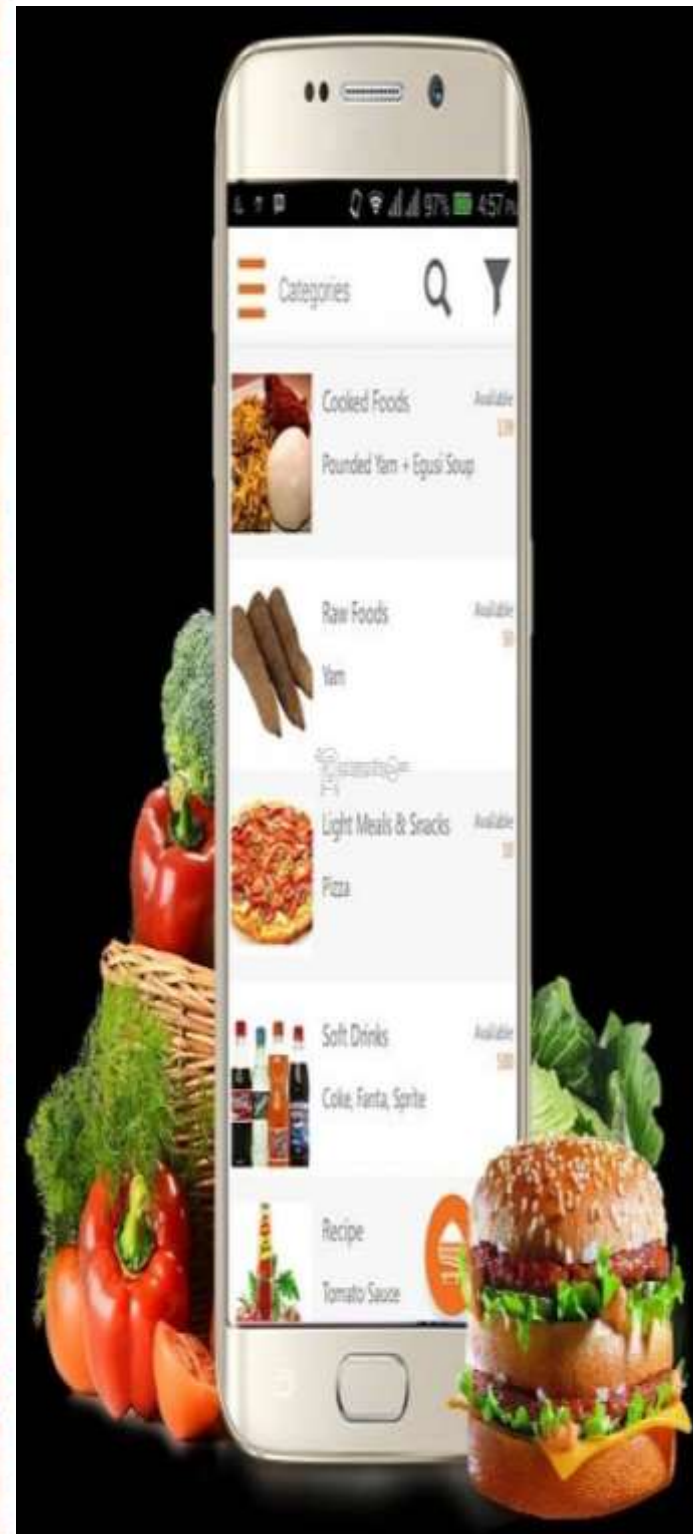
97% 4:57

Categories

Cooked Foods
Available
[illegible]
Pounded Yam + Egusi Soup

Raw Foods
Available
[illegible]
Yam

Light Meals & Snacks
Available
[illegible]
Pizza

Soft Drinks
Available
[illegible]
Coke, Fanta, Sprite

Recipe
Tomato Sauce